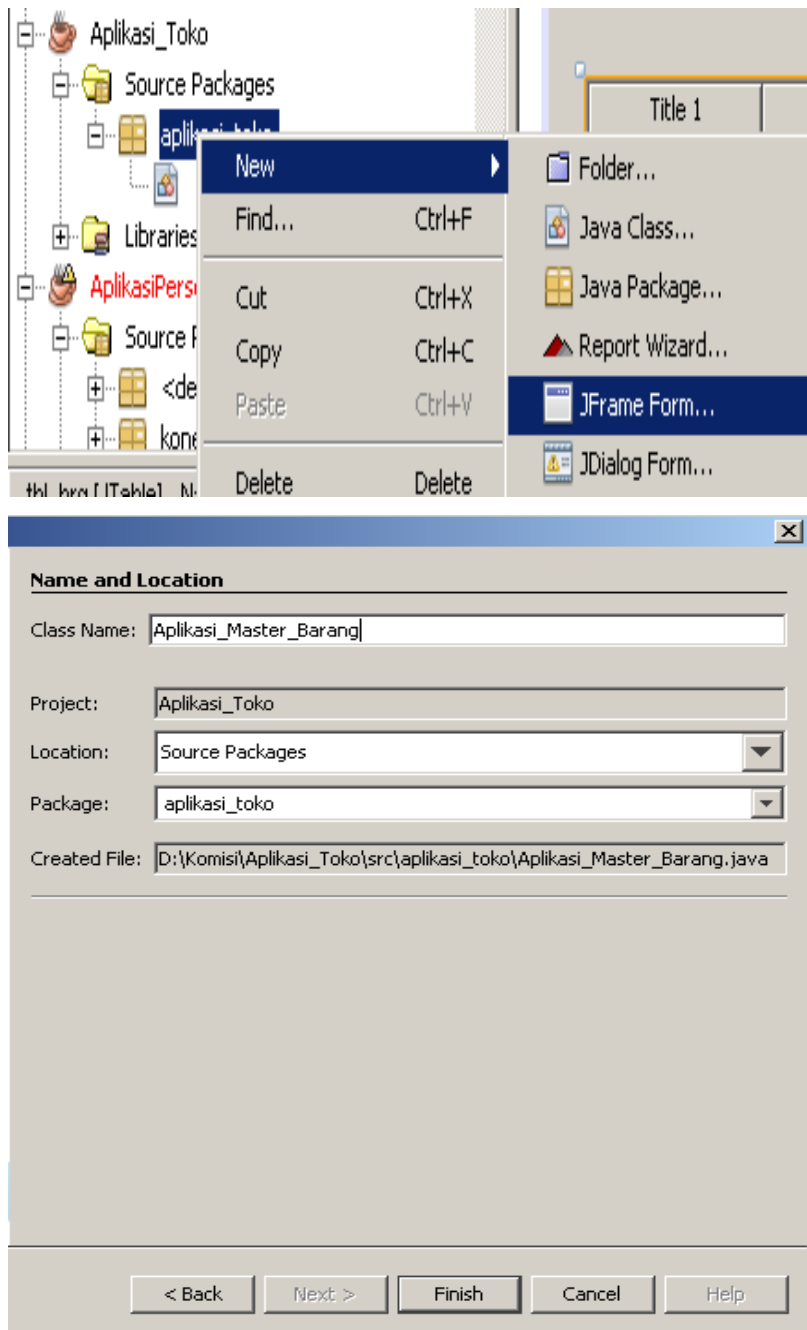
Aplikasi_Toko
Source Packages
aplikasi_toko
Libraries
AplikasiPers
Source P
<de
kone
tbl_brg [JTable] - N

Title 1

New
Find... Ctrl+F
Cut Ctrl+X
Copy Ctrl+C
Paste Ctrl+V
Delete Delete

Folder...
Java Class...
Java Package...
Report Wizard...
JFrame Form...
JDialog Form...

Name and Location
Class Name: Aplikasi_Master_Barang
Project: Aplikasi_Toko
Location: Source Packages
Package: aplikasi_toko
Created File: D:\Komisi\Aplikasi_Toko\src\aplikasi_toko\Aplikasi_Master_Barang.java

< Back
Next >
Finish
Cancel
Help